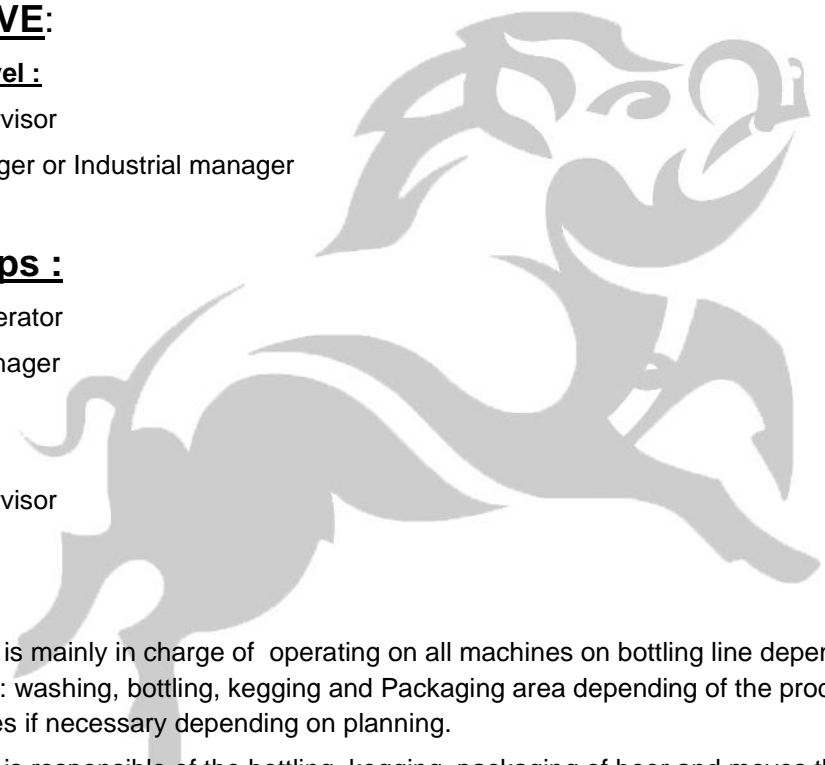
VE:

vel :

visor

ger or Industrial manager

ps :

erator

nager

visor

is mainly in charge of operating on all machines on bottling line deper : washing, bottling, kegging and Packaging area depending of the prod es if necessary depending on planning.

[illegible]